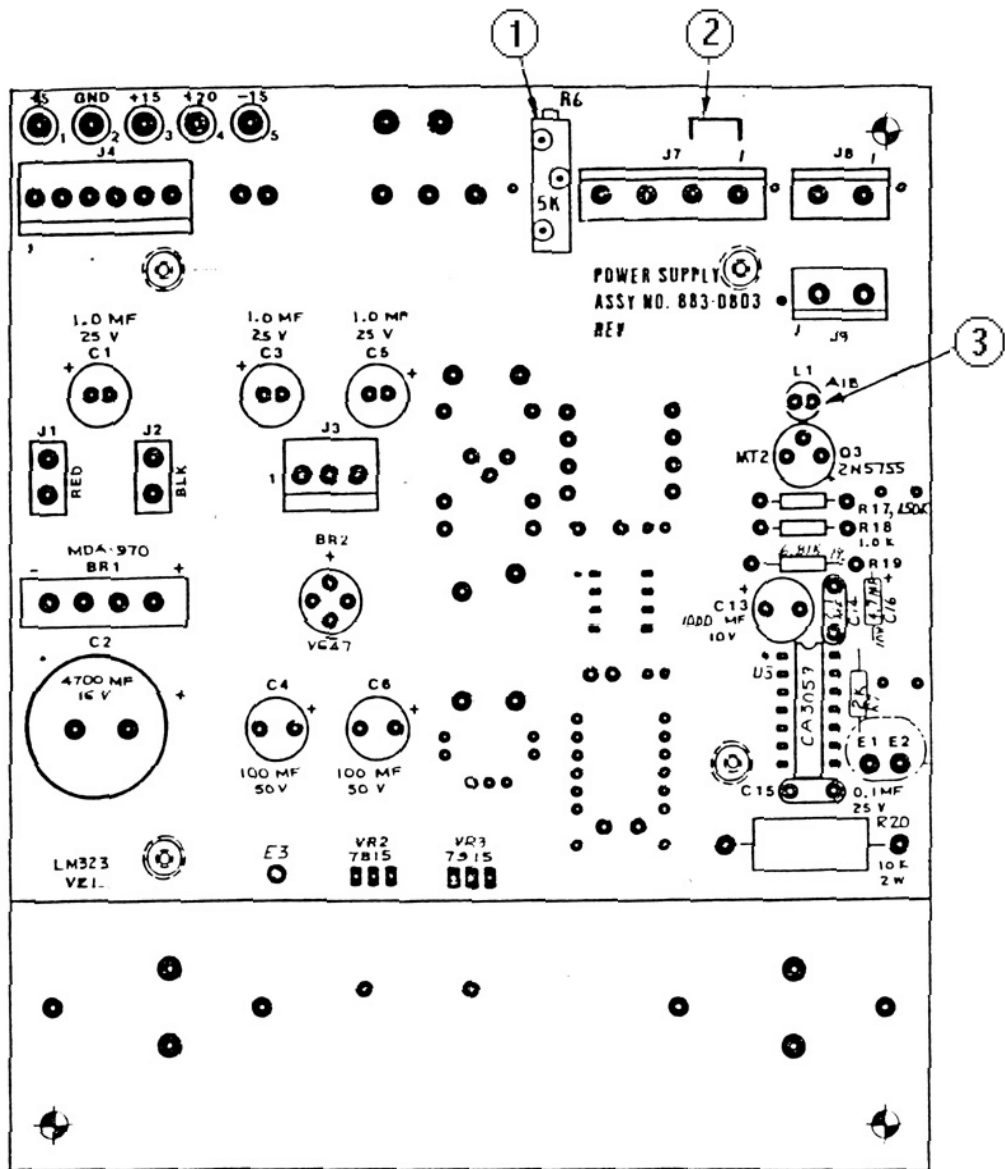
1
2
+5 GND +15 +20 -15
1 2 3 4 5
J4
R6
5K
J7 1
J8 1
POWER SUPPLY
ASSY NO. 883-0803
REV
J9
3
1.0 MF
25 V
C1
1.0 MF
25 V
C3
1.0 MF
25 V
C5
J1 RED
J2 BLK
J3
1
L1
A1B
MT2
Q3
2N5755
R17 150K
R18 1.0 K
6.81K 1%
R19
C13
1000 MF
10 V
C14
4.7 MF
10V
C16
U5
CA3057
2K
MDA-970
BR1
BR2
VE27
C2
4700 MF
16 V
C4
100 MF
50 V
C6
100 MF
50 V
E1 E2
C15
0.1 MF
25 V
R20
10 K
2 W
LM323
VR1
E3
VR2
7815
VR3
7915